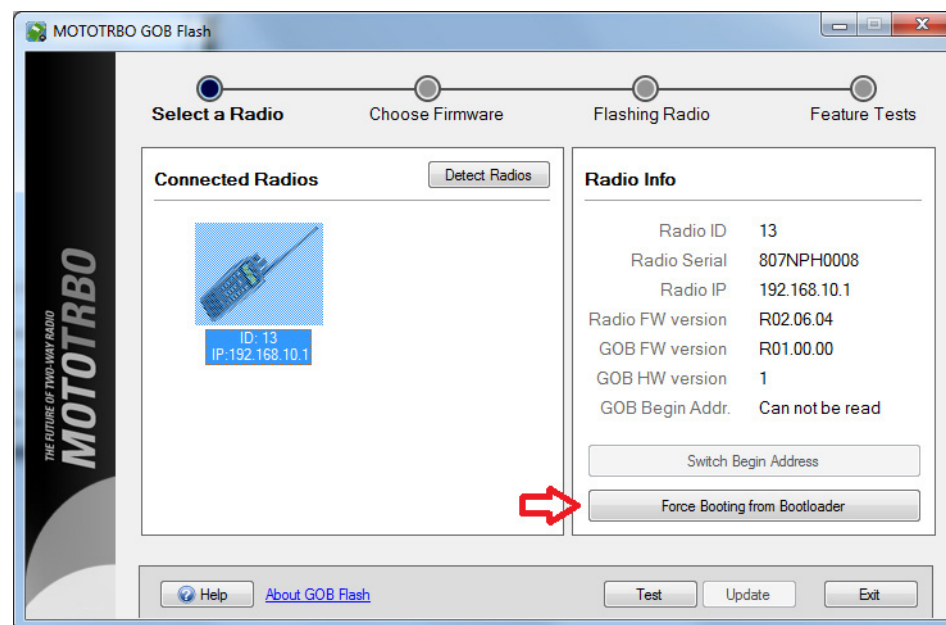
MOTOTRBO GOB Flash

MOTOTRBO
THE FUTURE OF TWO-WAY RADIO

Select a Radio
Choose Firmware
Flashing Radio
Feature Tests

Connected Radios
Detect Radios

ID: 13
IP:192.168.10.1

Radio Info

| | |
|---|---|
| Radio ID | 13 |
| Radio Serial | 807NPH0008 |
| Radio IP | 192.168.10.1 |
| Radio FW version | R02.06.04 |
| GOB FW version | R01.00.00 |
| GOB HW version | 1 |
| GOB Begin Addr. | Can not be read |

Switch Begin Address
Force Booting from Bootloader

Help
About GOB Flash
Test
Update
Exit